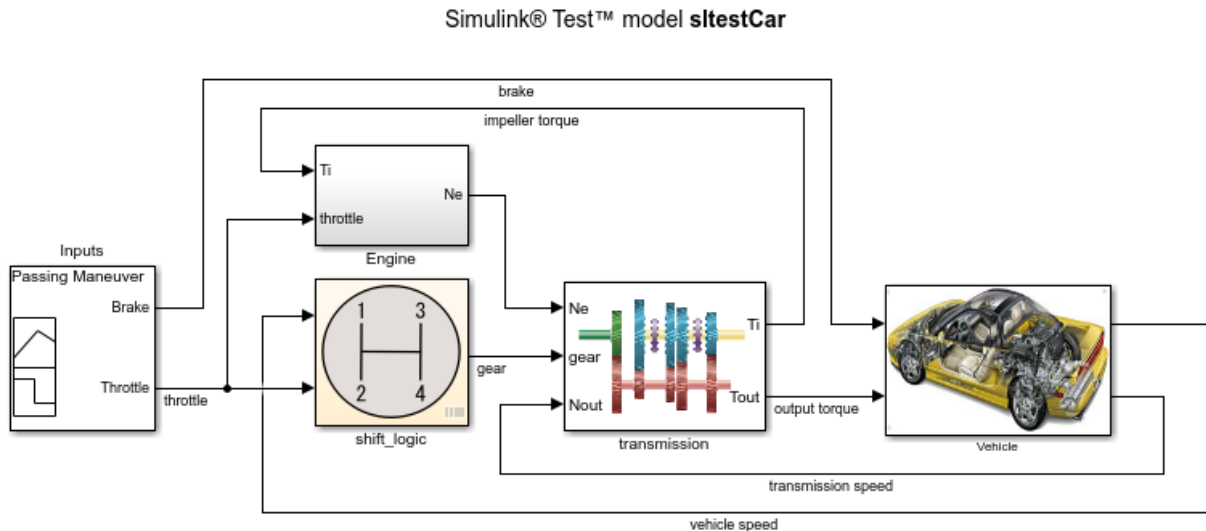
Simulink® Test™ model **sltestCar**

brake

impeller torque

Ti

Ne

throttle

Engine

Inputs

Passing Maneuver

Brake

Throttle

throttle

1 3

2 4

shift_logic

gear

Ne

gear

Nout

Ti

Tout

transmission

output torque

Vehicle

transmission speed

vehicle speed